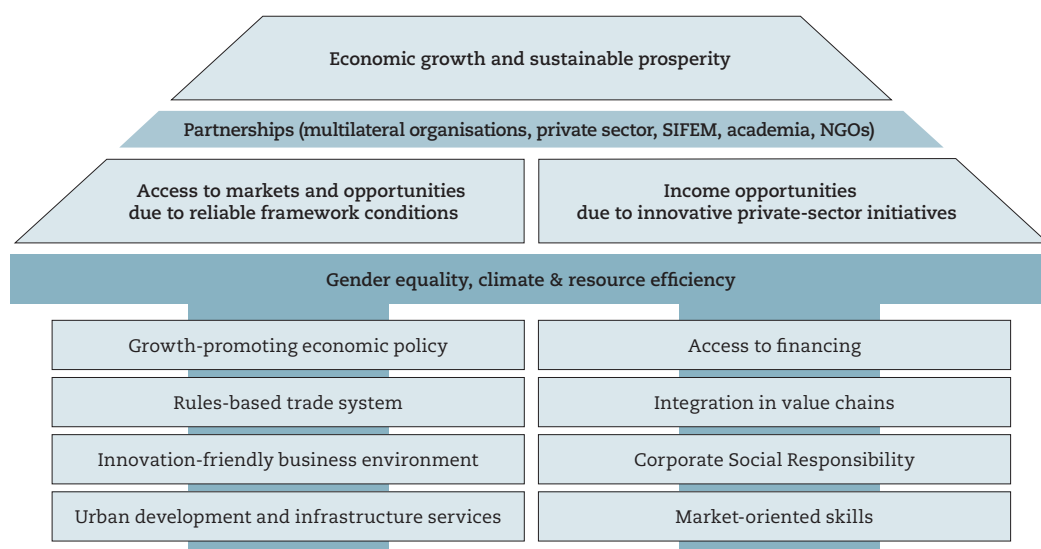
Economic growth and sustainable prosperity

Partnerships (multilateral organisations, private sector, SIFEM, academia, NGOs)

Access to markets and opportunities due to reliable framework conditions

Income opportunities due to innovative private-sector initiatives

Gender equality, climate & resource efficiency

Growth-promoting economic policy

Rules-based trade system

Innovation-friendly business environment

Urban development and infrastructure services

Access to financing

Integration in value chains

Corporate Social Responsibility

Market-oriented skills